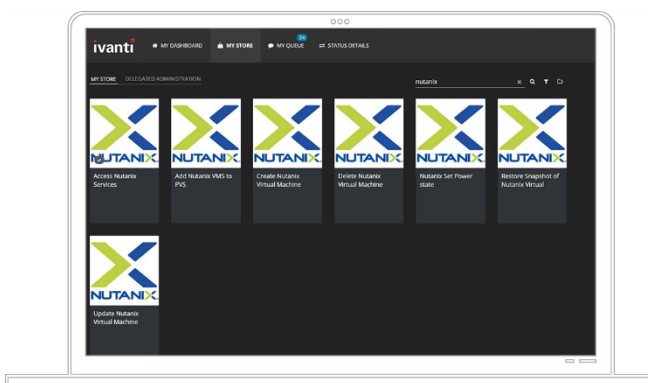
ivanti
MY DASHBOARD
MY STORE
24
MY QUEUE
STATUS DETAILS

MY STORE
DELEGATED ADMINISTRATION

nutanix

NUTANIX
Access Nutanix Services

NUTANIX
Add Nutanix VMS to PVS

NUTANIX
Create Nutanix Virtual Machine

NUTANIX
Delete Nutanix Virtual Machine

NUTANIX
Nutanix Set Power state

NUTANIX
Restore Snapshot of Nutanix Virtual

NUTANIX
Update Nutanix Virtual Machine